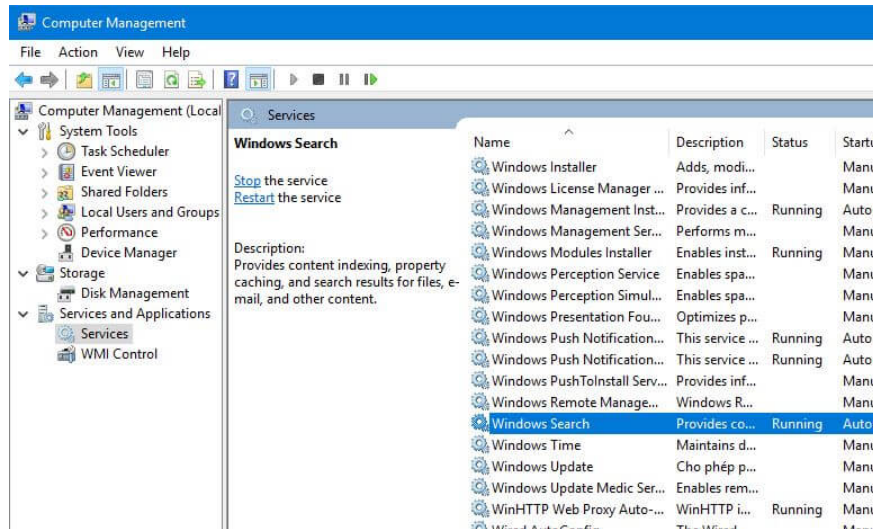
Computer Management

File Action View Help

Computer Management (Local
System Tools
Task Scheduler
Event Viewer
Shared Folders
Local Users and Groups
Performance
Device Manager
Storage
Disk Management
Services and Applications
Services
WMI Control

Services

Windows Search

Stop the service
Restart the service

Description:
Provides content indexing, property caching, and search results for files, e-mail, and other content.

| Name | Description | Status | Startu |
|---|---|---|---|
| Windows Installer | Adds, modi... | | Manu |
| Windows License Manager ... | Provides inf... | | Manu |
| Windows Management Inst... | Provides a c... | Running | Auto |
| Windows Management Ser... | Performs m... | | Manu |
| Windows Modules Installer | Enables inst... | Running | Manu |
| Windows Perception Service | Enables spa... | | Manu |
| Windows Perception Simul... | Enables spa... | | Manu |
| Windows Presentation Fou... | Optimizes p... | | Manu |
| Windows Push Notification... | This service ... | Running | Auto |
| Windows Push Notification... | This service ... | Running | Auto |
| Windows PushToInstall Serv... | Provides inf... | | Manu |
| Windows Remote Manage... | Windows R... | | Manu |
| Windows Search | Provides co... | Running | Auto |
| Windows Time | Maintains d... | | Manu |
| Windows Update | Cho phép p... | | Manu |
| Windows Update Medic Ser... | Enables rem... | | Manu |
| WinHTTP Web Proxy Auto-... | WinHTTP i... | Running | Manu |
| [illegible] | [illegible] | | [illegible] |